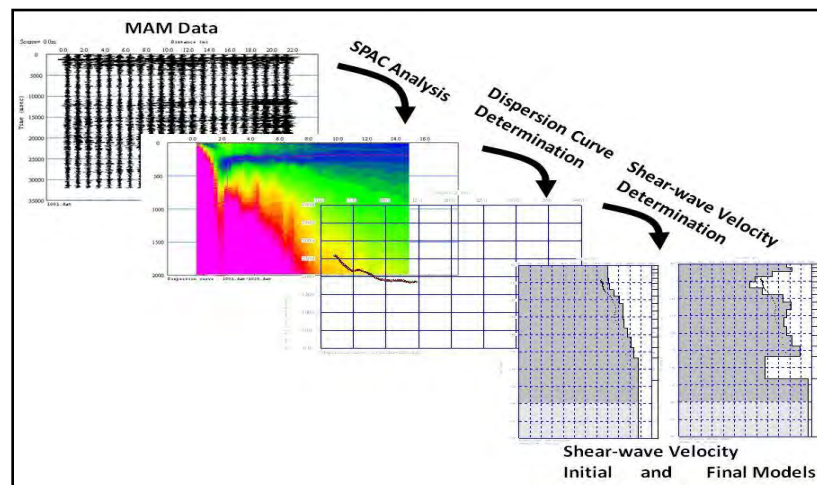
MAM Data

Source= 0.0m

Distance (m)

0.0 2.0 4.0 6.0 8.0 10.0 12.0 14.0 16.0 18.0 20.0 22.0

0 5000 10000 15000 20000 25000 30000 35000

Time (msec)

SPAC Analysis

0.0 2.0 4.0 6.0 8.0 10.0 12.0 14.0 16.0

500 1000 1500 2000

Dispersion Curve Determination

Shear-wave Velocity Determination

Shear-wave Velocity
Initial and Final Models